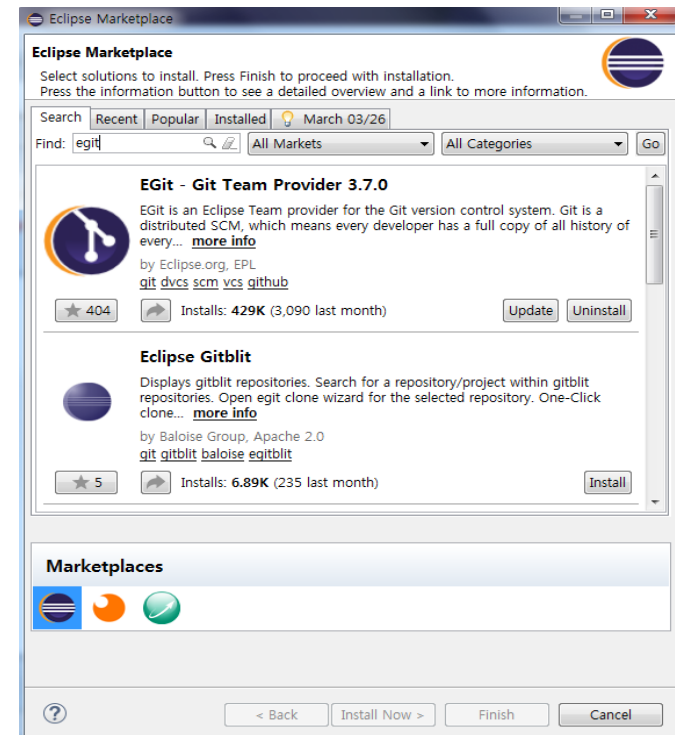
Eclipse Marketplace

Eclipse Marketplace

Select solutions to install. Press Finish to proceed with installation.
Press the information button to see a detailed overview and a link to more information.

Search | Recent | Popular | Installed | March 03/26

Find: egit | All Markets | All Categories | Go

EGit - Git Team Provider 3.7.0

EGit is an Eclipse Team provider for the Git version control system. Git is a distributed SCM, which means every developer has a full copy of all history of every... more info

by Eclipse.org, EPL
git dvcs scm vcs github

404 | Installs: 429K (3,090 last month) | Update | Uninstall

Eclipse Gitblit

Displays gitblit repositories. Search for a repository/project within gitblit repositories. Open egit clone wizard for the selected repository. One-Click clone... more info

by Baloise Group, Apache 2.0
git gitblit baloise egitblit

5 | Installs: 6.89K (235 last month) | Install

Marketplaces

< Back | Install Now > | Finish | Cancel